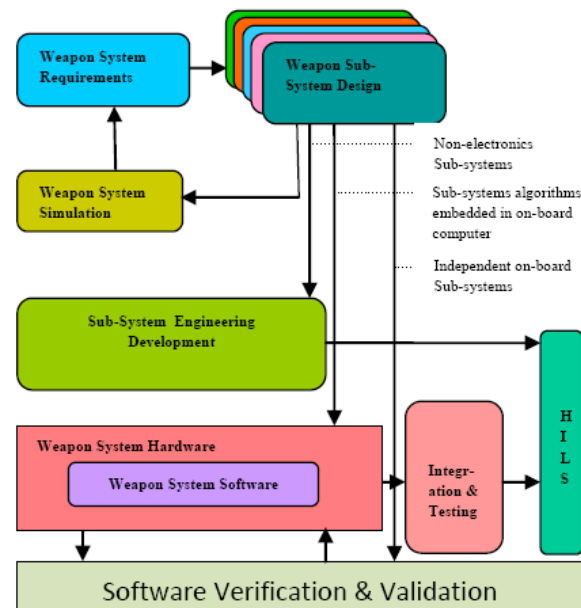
Weapon System Requirements

Weapon Sub-System Design

Non-electronics Sub-systems

Sub-systems algorithms embedded in on-board computer

Independent on-board Sub-systems

Weapon System Simulation

Sub-System Engineering Development

H I L S

Weapon System Hardware

Weapon System Software

Integr-ation & Testing

Software Verification & Validation